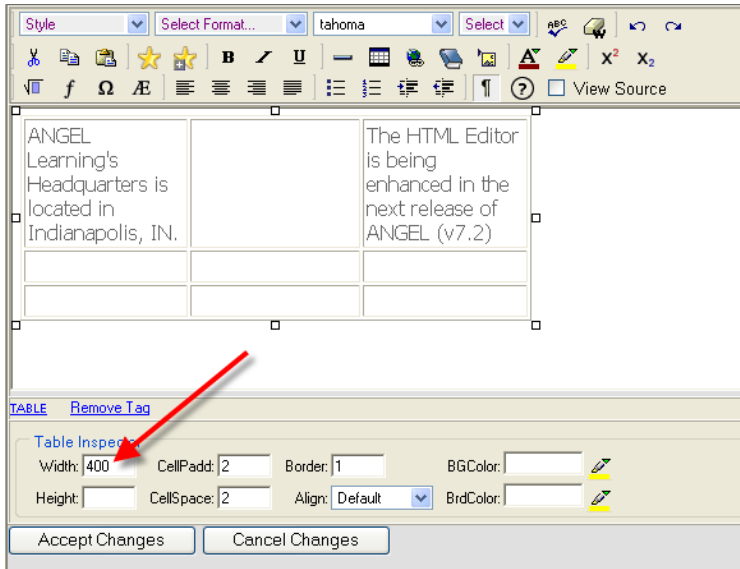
Style | Select Format... | tahoma | Select

B I U

$x^2$ $x_2$

f Ω Æ

¶ ? View Source

| ANGEL Learning's Headquarters is located in Indianapolis, IN. | | The HTML Editor is being enhanced in the next release of ANGEL (v7.2) |
|---|---|---|
| | | |
| | | |

TABLE Remove Tag

Table Inspec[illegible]

Width: 400 CellPadd: 2 Border: 1 BGColor:

Height: CellSpace: 2 Align: Default BrdColor:

Accept Changes Cancel Changes